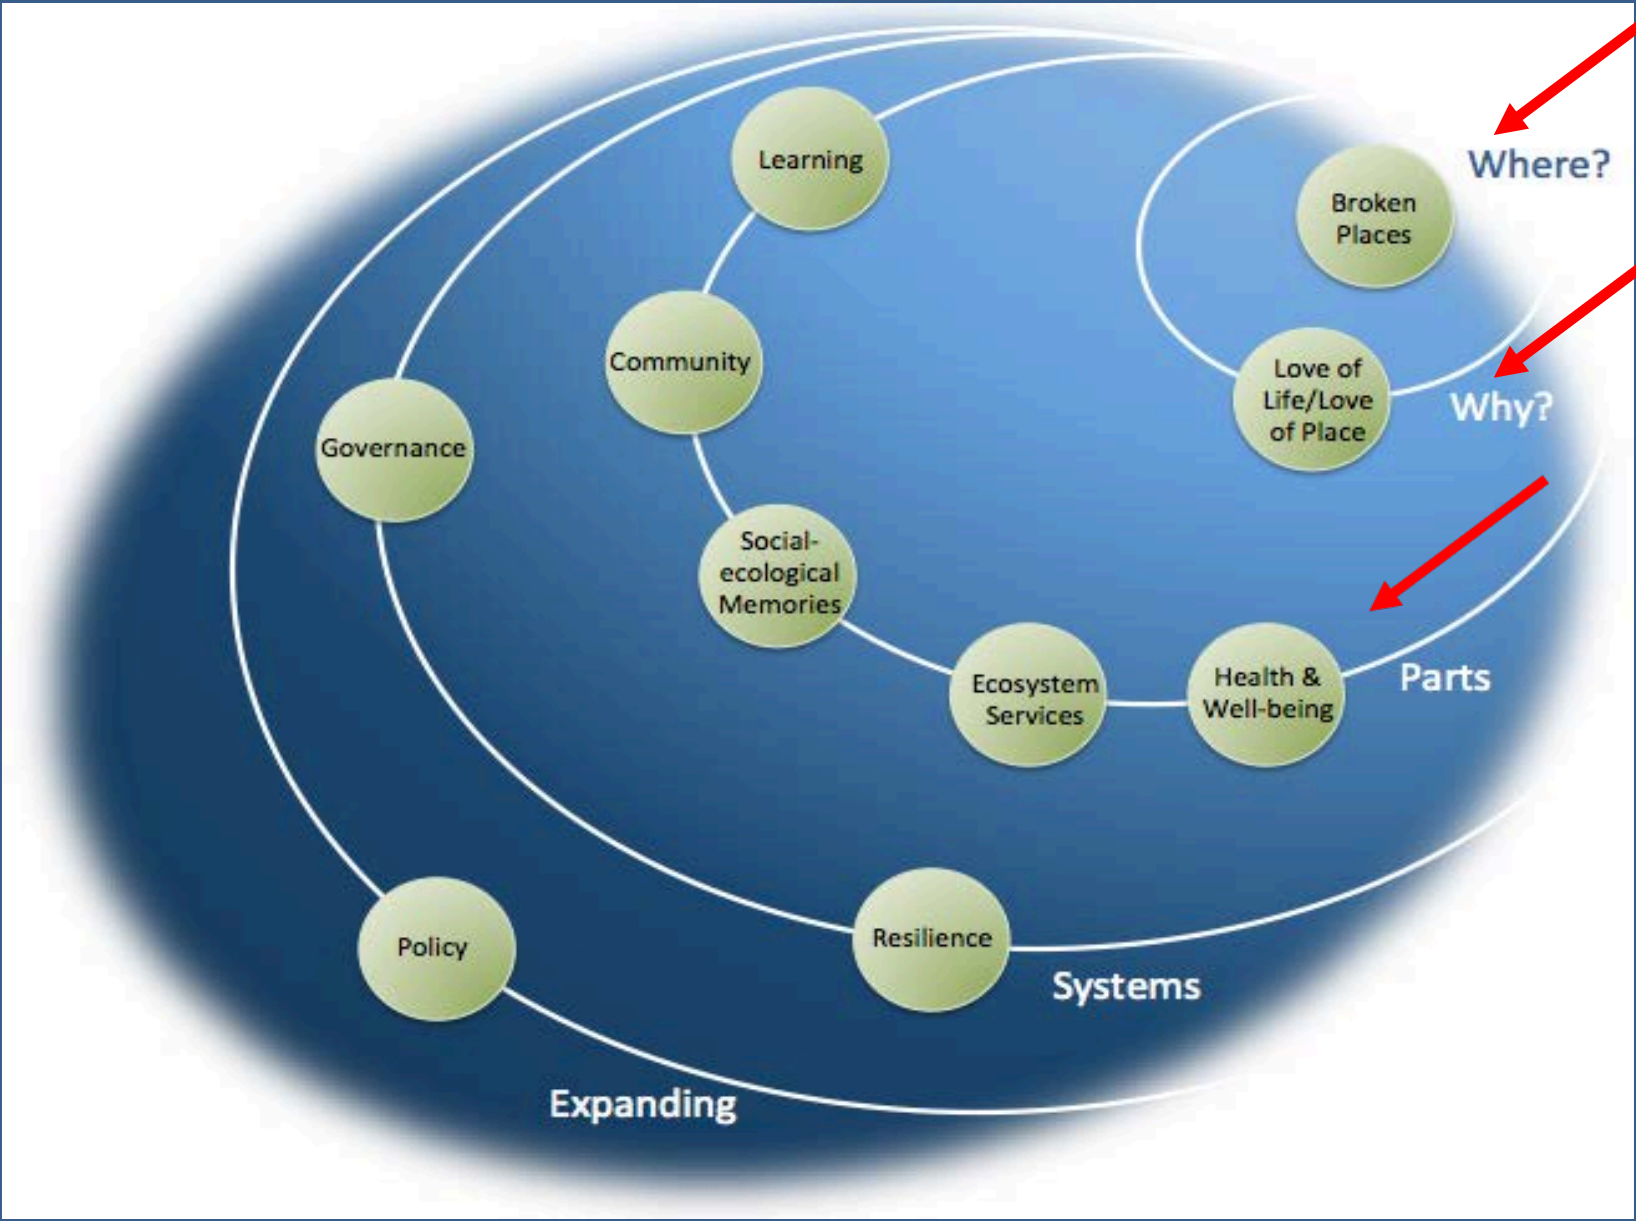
Where?

Broken Places

Love of Life/Love of Place

Why?

Learning

Community

Governance

Social-ecological Memories

Ecosystem Services

Health & Well-being

Parts

Policy

Resilience

Systems

Expanding